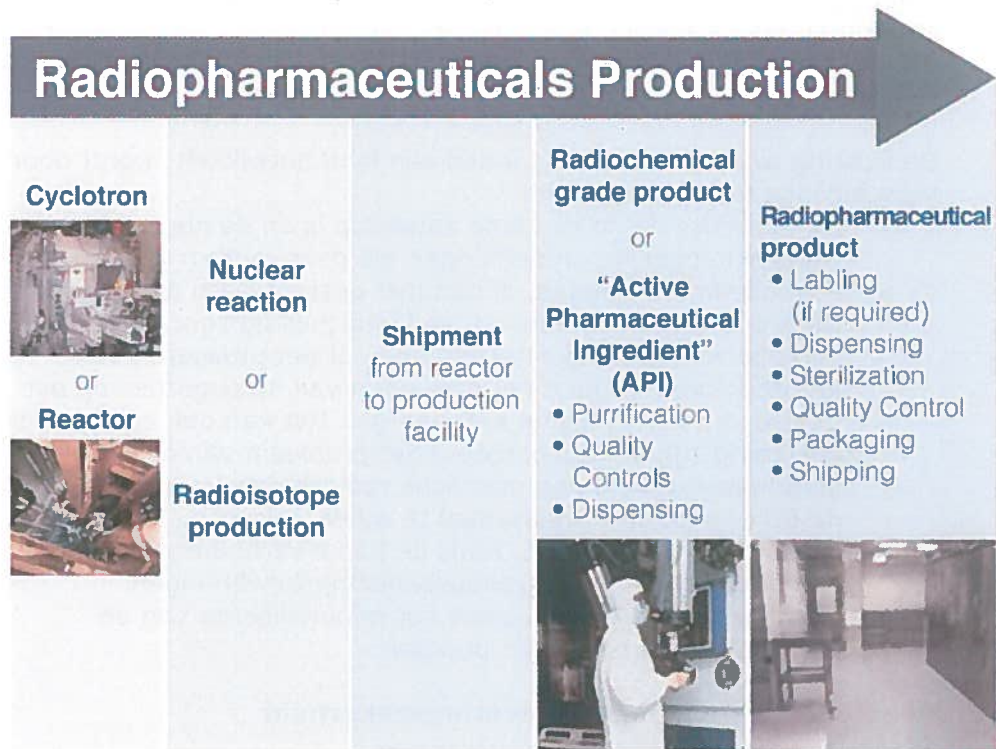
Radiopharmaceuticals Production

Cyclotron

or

Reactor

Nuclear reaction

or

Radioisotope production

Shipment from reactor to production facility

Radiochemical grade product

or

"Active Pharmaceutical Ingredient" (API)

• Purrification
• Quality Controls
• Dispensing

Radiopharmaceutical product

• Labling (if required)
• Dispensing
• Sterilization
• Quality Control
• Packaging
• Shipping